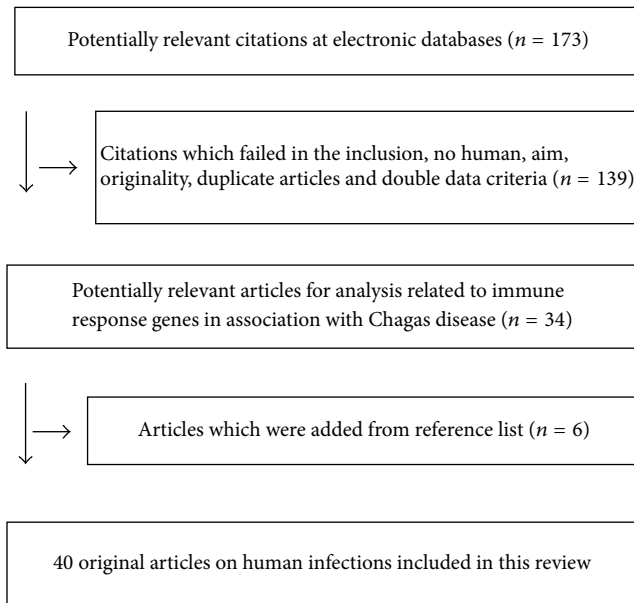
Potentially relevant citations at electronic databases ($n$ = 173)

Citations which failed in the inclusion, no human, aim, originality, duplicate articles and double data criteria ($n$ = 139)

Potentially relevant articles for analysis related to immune response genes in association with Chagas disease ($n$ = 34)

Articles which were added from reference list ($n$ = 6)

40 original articles on human infections included in this review